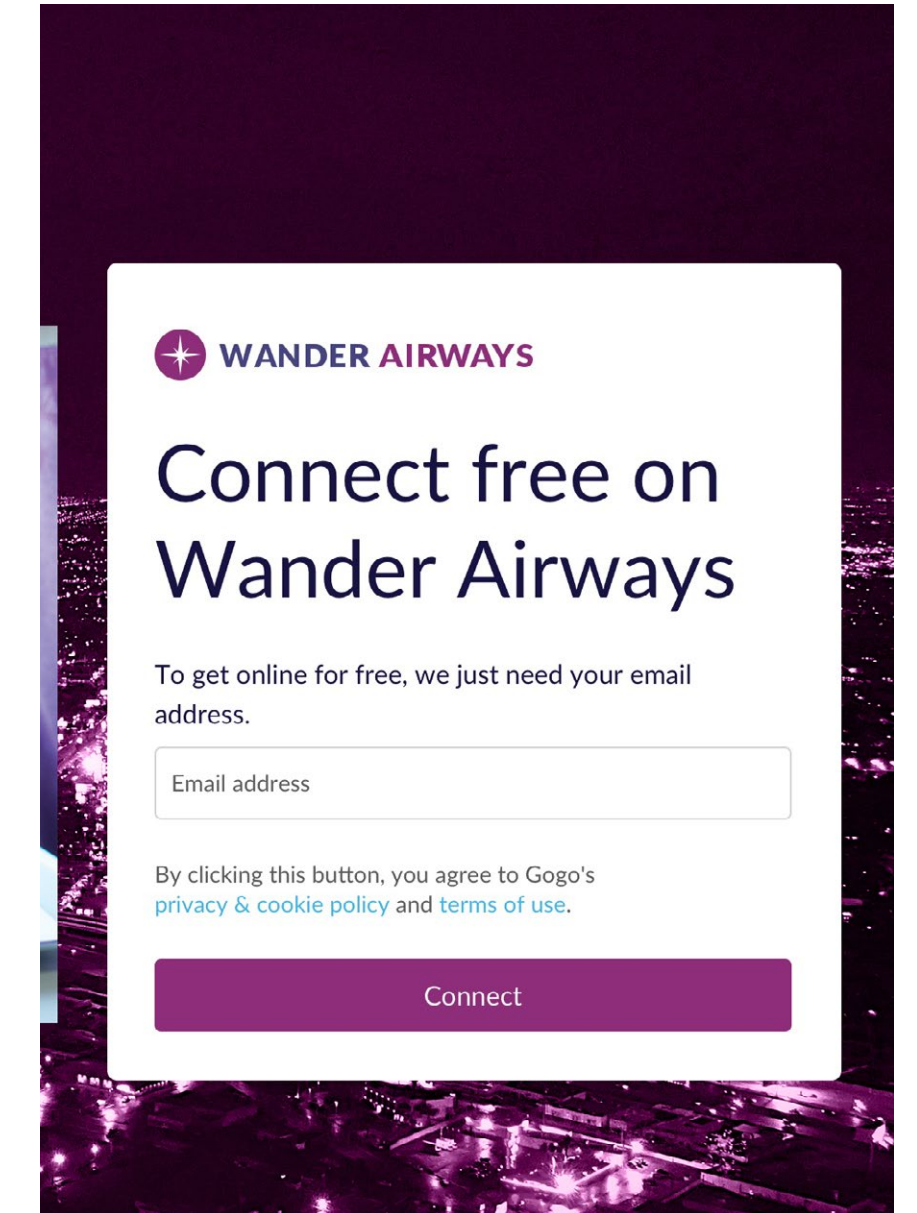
WANDER AIRWAYS

Connect free on Wander Airways

To get online for free, we just need your email address.

Email address

By clicking this button, you agree to Gogo's privacy & cookie policy and terms of use.

Connect